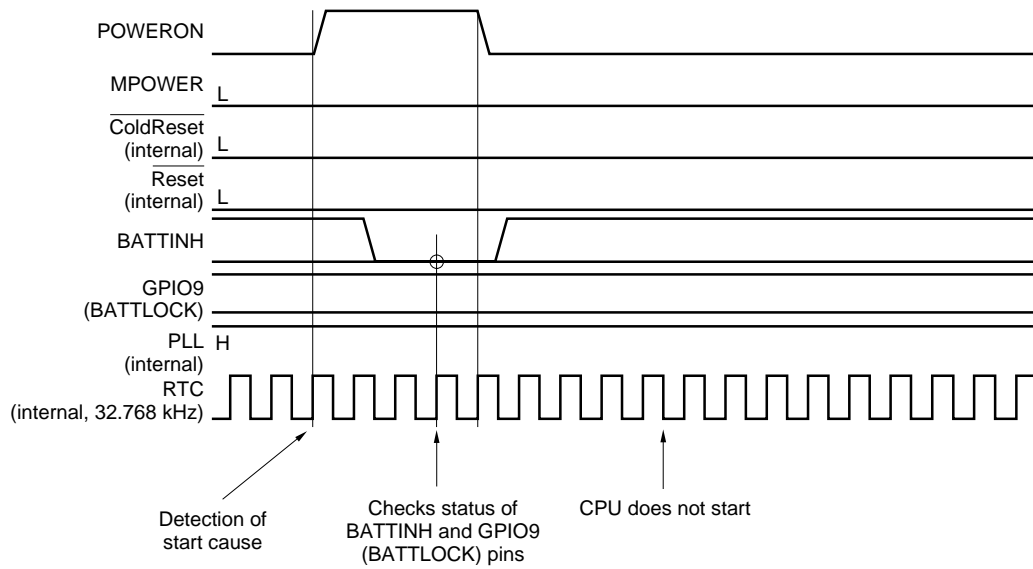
POWERON

MPOWER L

$\overline{\text{ColdReset}}$ (internal) L

$\overline{\text{Reset}}$ (internal) L

BATTINH

GPIO9 (BATTLOCK)

PLL (internal) H

RTC (internal, 32.768 kHz)

Detection of start cause

Checks status of BATTINH and GPIO9 (BATTLOCK) pins

CPU does not start